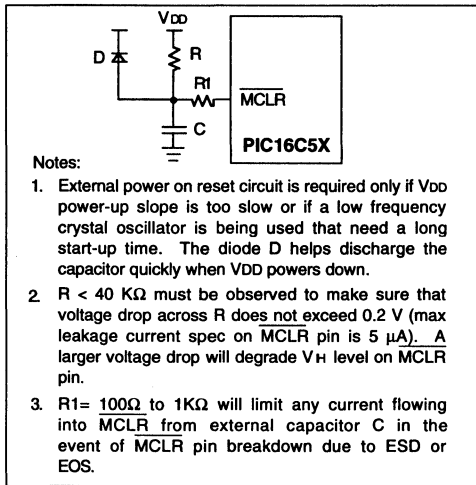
VDD

D

R

R1

$\overline{MCLR}$

C

PIC16C5X

Notes:

1. External power on reset circuit is required only if VDD power-up slope is too slow or if a low frequency crystal oscillator is being used that need a long start-up time. The diode D helps discharge the capacitor quickly when VDD powers down.

2. R < 40 KΩ must be observed to make sure that voltage drop across R does not exceed 0.2 V (max leakage current spec on $\overline{MCLR}$ pin is 5 μA). A larger voltage drop will degrade VH level on $\overline{MCLR}$ pin.

3. R1= 100Ω to 1KΩ will limit any current flowing into $\overline{MCLR}$ from external capacitor C in the event of $\overline{MCLR}$ pin breakdown due to ESD or EOS.